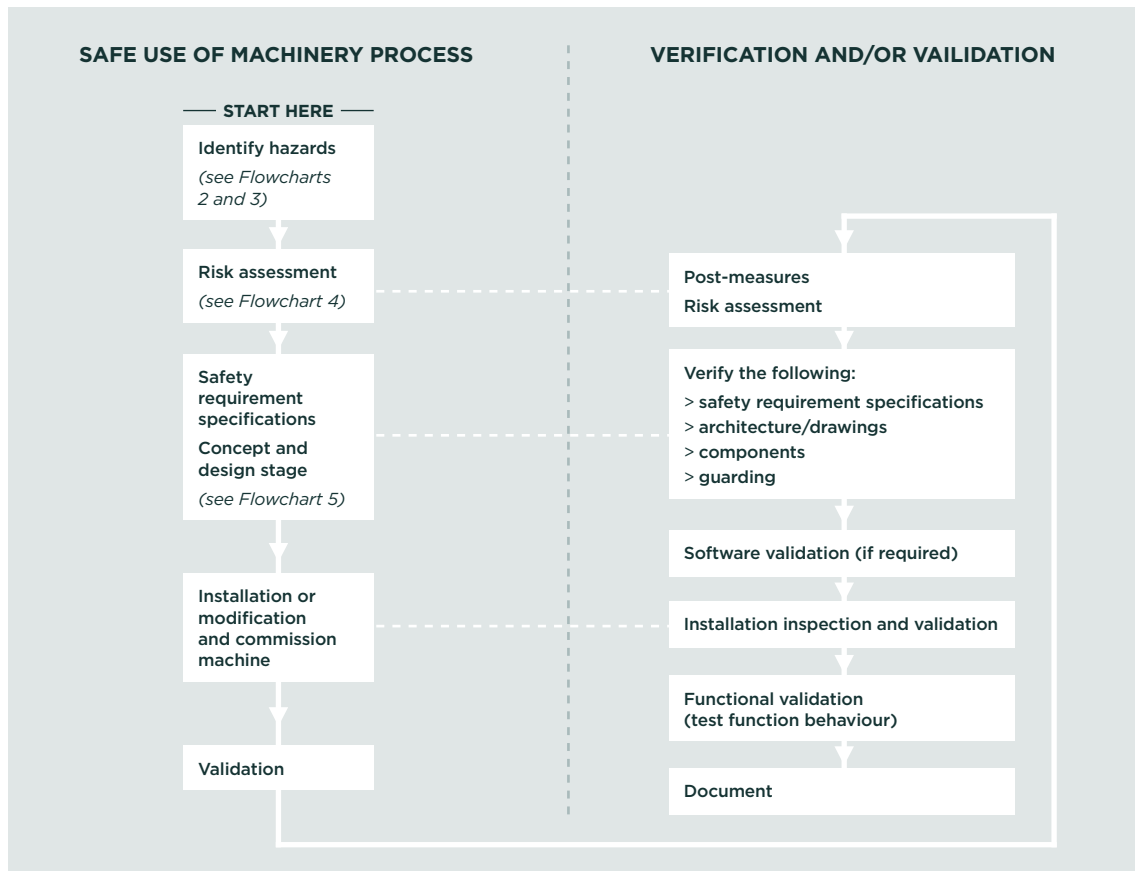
SAFE USE OF MACHINERY PROCESS

START HERE

Identify hazards
*(see Flowcharts 2 and 3)*

Risk assessment
*(see Flowchart 4)*

Safety requirement specifications
Concept and design stage
*(see Flowchart 5)*

Installation or modification and commission machine

Validation

VERIFICATION AND/OR VAILIDATION

Post-measures
Risk assessment

Verify the following:
> safety requirement specifications
> architecture/drawings
> components
> guarding

Software validation (if required)

Installation inspection and validation

Functional validation
(test function behaviour)

Document